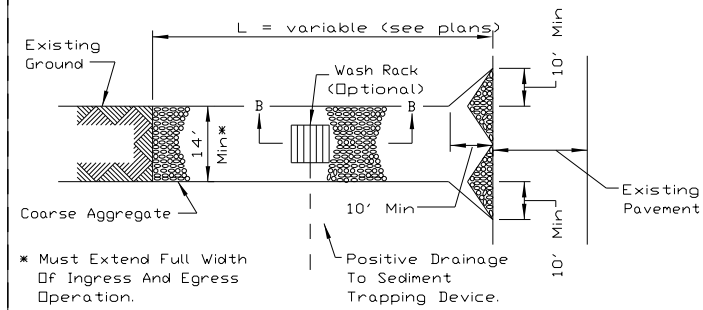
L = variable (see plans)

Existing Ground

Wash Rack (Optional)

B

B

14' Min*

10' Min

10' Min

10' Min

Coarse Aggregate

Existing Pavement

* Must Extend Full Width Of Ingress And Egress Operation.

Positive Drainage To Sediment Trapping Device.